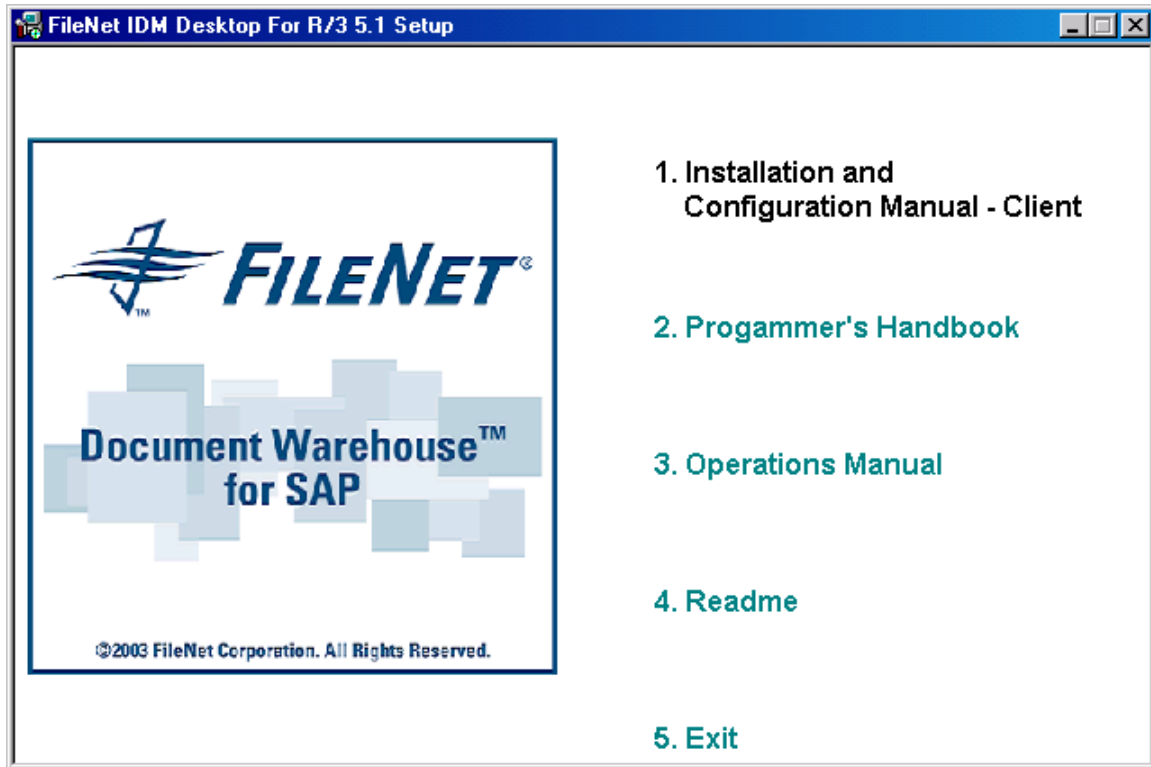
FileNet IDM Desktop For R/3 5.1 Setup

FILENET®

Document Warehouse™ for SAP

©2003 FileNet Corporation. All Rights Reserved.

1. Installation and Configuration Manual - Client

2. Progammer's Handbook

3. Operations Manual

4. Readme

5. Exit